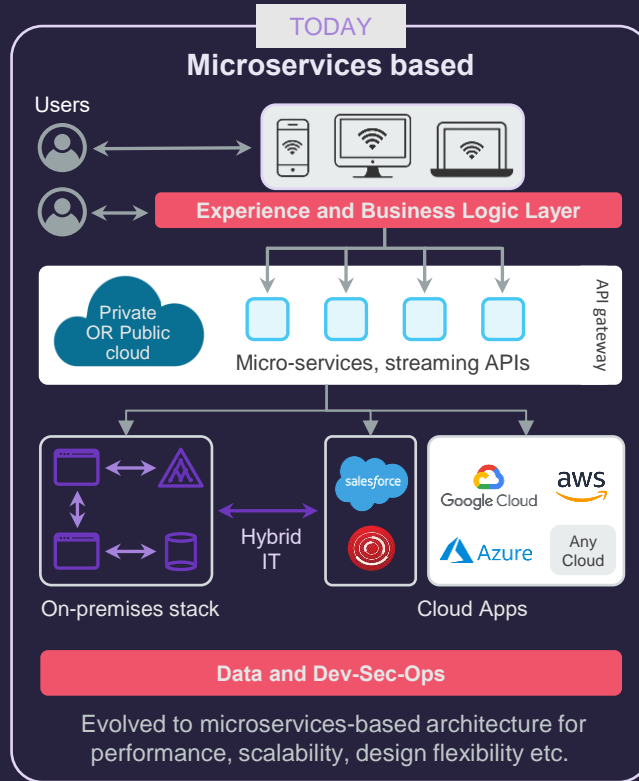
TODAY

Microservices based

Users

Experience and Business Logic Layer

Private OR Public cloud

Micro-services, streaming APIs

API gateway

Hybrid IT

salesforce

Google Cloud

aws

Azure

Any Cloud

On-premises stack

Cloud Apps

Data and Dev-Sec-Ops

Evolved to microservices-based architecture for performance, scalability, design flexibility etc.